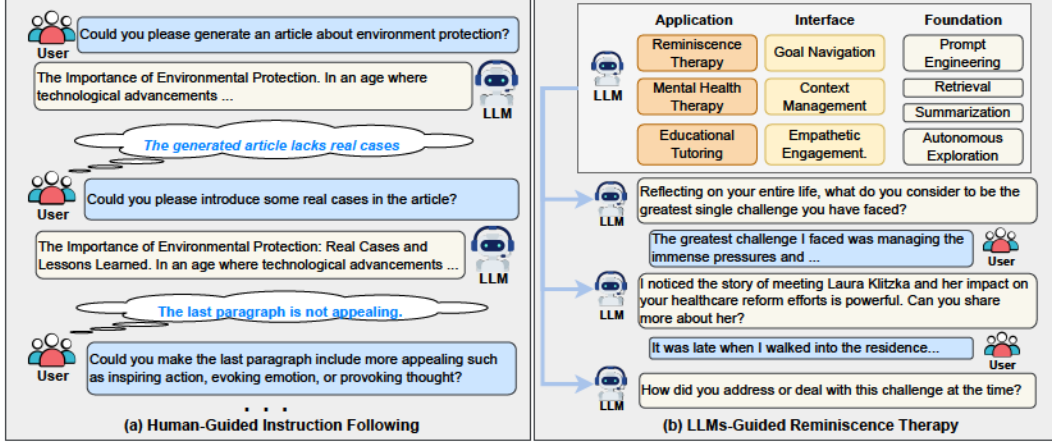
User
Could you please generate an article about environment protection?

The Importance of Environmental Protection. In an age where technological advancements ...

LLM

The generated article lacks real cases

User
Could you please introduce some real cases in the article?

The Importance of Environmental Protection: Real Cases and Lessons Learned. In an age where technological advancements ...

LLM

The last paragraph is not appealing.

User
Could you make the last paragraph include more appealing such as inspiring action, evoking emotion, or provoking thought?

. . .

(a) Human-Guided Instruction Following

| Application | Interface | Foundation |
|---|---|---|
| Reminiscence Therapy | Goal Navigation | Prompt Engineering |
| Mental Health Therapy | Context Management | Retrieval |
| | | Summarization |
| Educational Tutoring | Empathetic Engagement. | Autonomous Exploration |

LLM

LLM
Reflecting on your entire life, what do you consider to be the greatest single challenge you have faced?

The greatest challenge I faced was managing the immense pressures and ...
User

LLM
I noticed the story of meeting Laura Klitzka and her impact on your healthcare reform efforts is powerful. Can you share more about her?

It was late when I walked into the residence...
User

LLM
How did you address or deal with this challenge at the time?

(b) LLMs-Guided Reminiscence Therapy